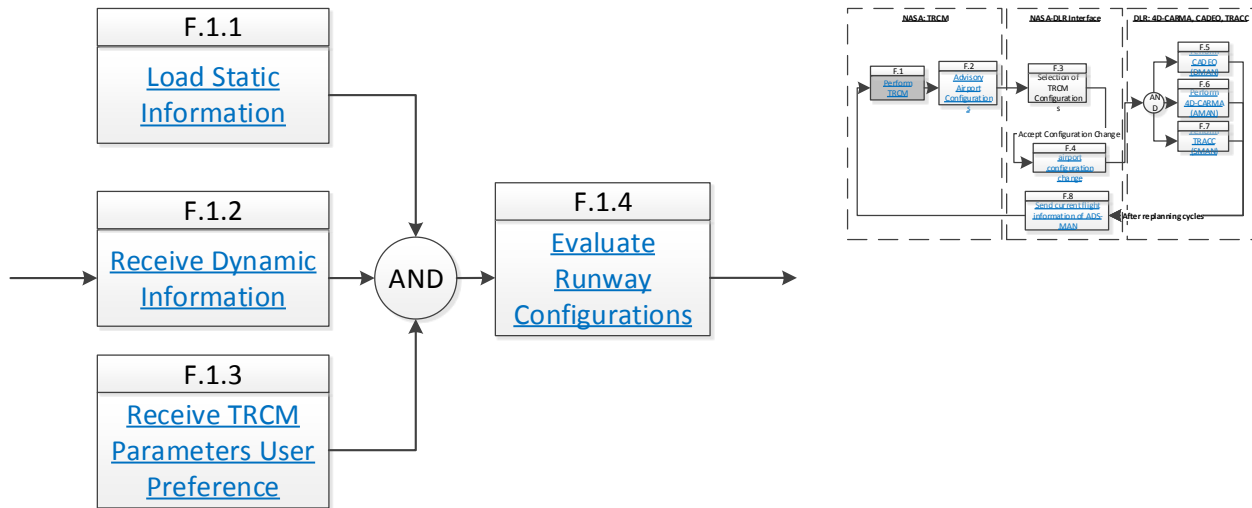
F.1.1
Load Static Information

F.1.2
Receive Dynamic Information

F.1.3
Receive TRCM Parameters User Preference

AND

F.1.4
Evaluate Runway Configurations

NASA: TRCM

NASA-DLR Interface

DLR: 4D-CARMA, CADEO, TRACC

F.1
Perform TRCM

F.2
Advisory Airport Configurations

F.3
Selection of TRCM Configurations

Accept Configuration Change

F.4
airport configuration change

F.8
Send current flight information of ADS-MAN

After replanning cycles

AND

F.5
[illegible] CADEO (DMAN)

F.6
Perform 4D-CARMA (AMAN)

F.7
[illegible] TRACC (SMAN)